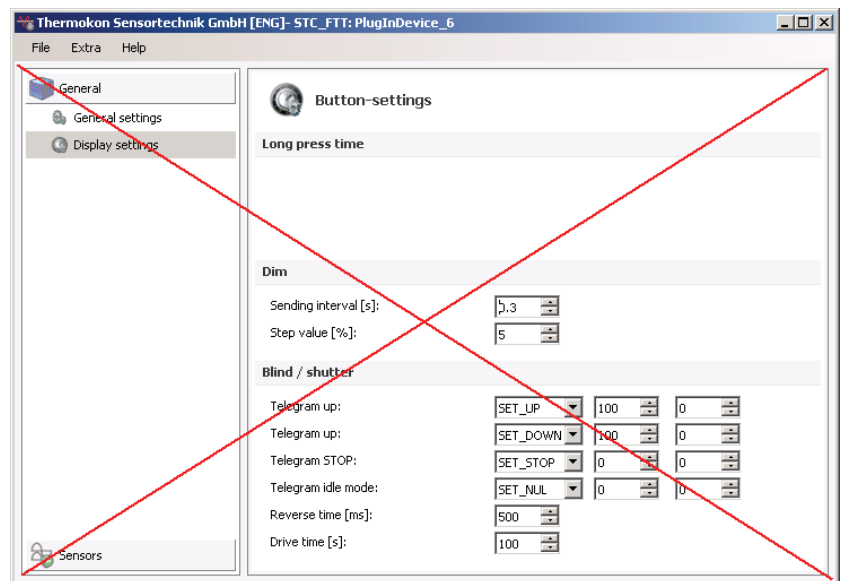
Thermokon Sensortechnik GmbH [ENG]- STC_FTT: PlugInDevice_6

File Extra Help

General

General settings

Display settings

Sensors

Button-settings

Long press time

Dim

Sending interval [s]: 0.3

Step value [%]: 5

Blind / shutter

| Telegram up: | SET_UP | 100 | 0 |
|---|---|---|---|
| Telegram up: | SET_DOWN | 100 | 0 |
| Telegram STOP: | SET_STOP | 0 | 0 |
| Telegram idle mode: | SET_NUL | 0 | 0 |

Reverse time [ms]: 500

Drive time [s]: 100